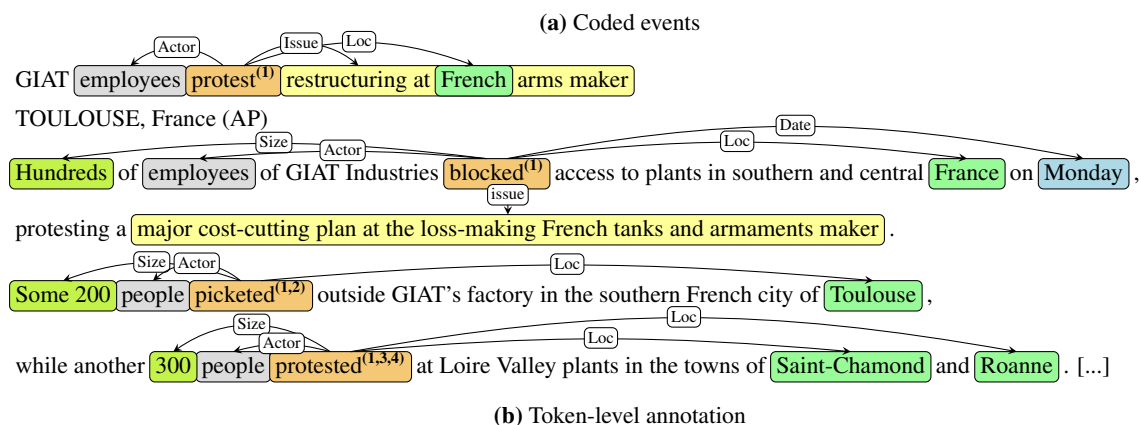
(a) Coded events

Actor Issue Loc

GIAT employees protest$^{(1)}$ restructuring at French arms maker

TOULOUSE, France (AP)

Size Actor Loc Date

Hundreds of employees of GIAT Industries blocked$^{(1)}$ access to plants in southern and central France on Monday,

issue

protesting a major cost-cutting plan at the loss-making French tanks and armaments maker.

Size Actor Loc

Some 200 people picketed$^{(1,2)}$ outside GIAT's factory in the southern French city of Toulouse,

Size Actor Loc Loc

while another 300 people protested$^{(1,3,4)}$ at Loire Valley plants in the towns of Saint-Chamond and Roanne. [...]

(b) Token-level annotation